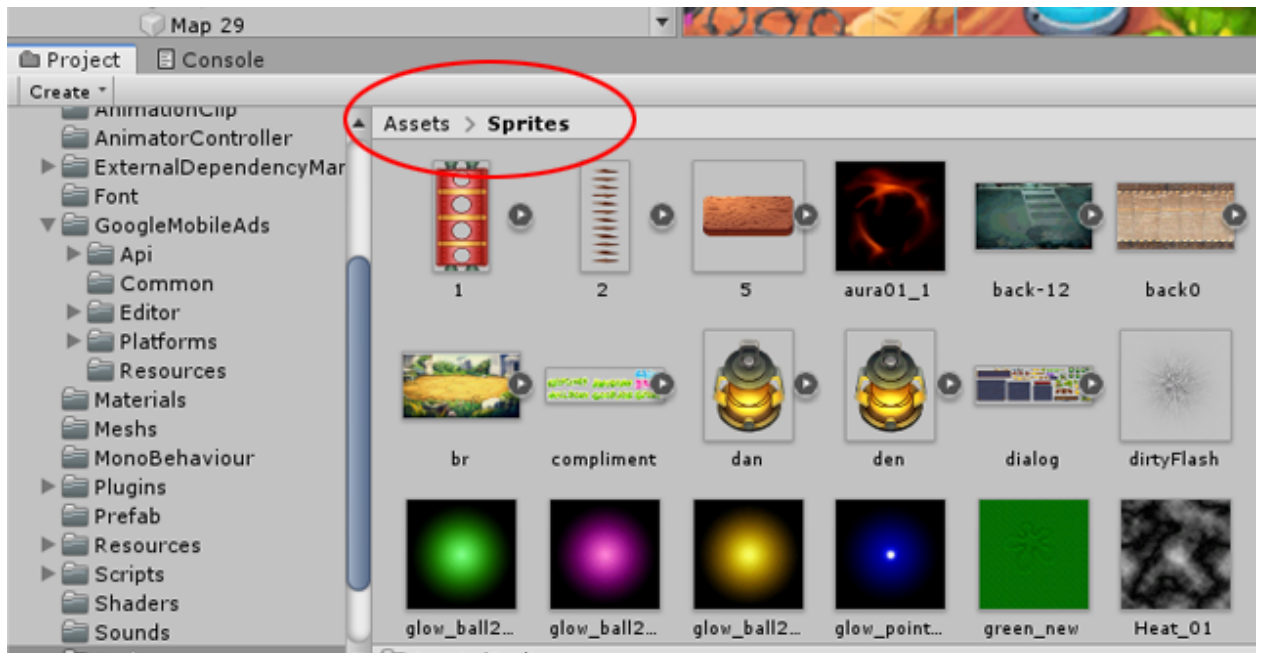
Map 29

Project
Console

Create

AnimationClip
AnimatorController
ExternalDependencyMar
Font
GoogleMobileAds
Api
Common
Editor
Platforms
Resources
Materials
Meshs
MonoBehaviour
Plugins
Prefab
Resources
Scripts
Shaders
Sounds

Assets > Sprites

1
2
5
aura01_1
back-12
back0
br
compliment
dan
den
dialog
dirtyFlash
glow_ball2...
glow_ball2...
glow_ball2...
glow_point...
green_new
Heat_01